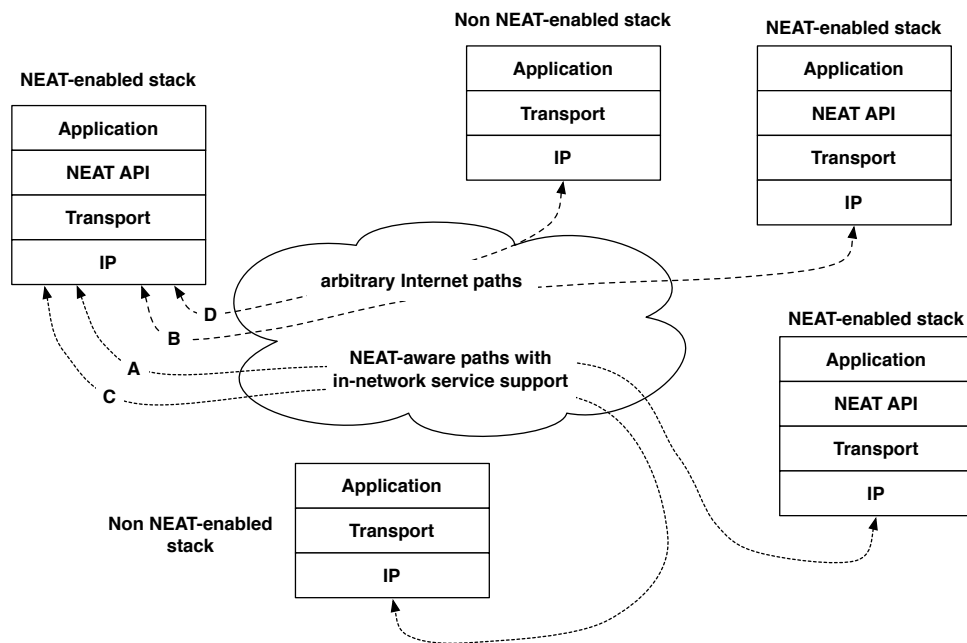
NEAT-enabled stack

Application

NEAT API

Transport

IP

Non NEAT-enabled stack

Application

Transport

IP

NEAT-enabled stack

Application

NEAT API

Transport

IP

arbitrary Internet paths

D

B

A

C

NEAT-aware paths with in-network service support

NEAT-enabled stack

Application

NEAT API

Transport

IP

Non NEAT-enabled stack

Application

Transport

IP